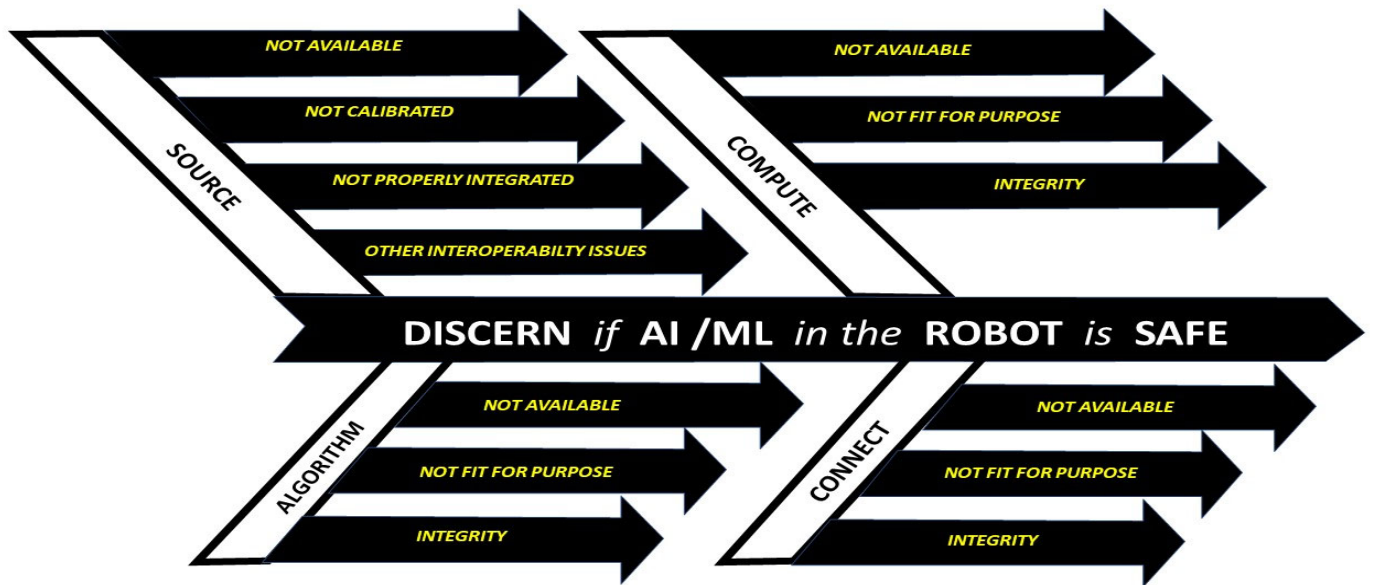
SOURCE

NOT AVAILABLE

NOT CALIBRATED

NOT PROPERLY INTEGRATED

OTHER INTEROPERABILTY ISSUES

COMPUTE

NOT AVAILABLE

NOT FIT FOR PURPOSE

INTEGRITY

DISCERN *if* AI /ML *in the* ROBOT *is* SAFE

ALGORITHM

NOT AVAILABLE

NOT FIT FOR PURPOSE

INTEGRITY

CONNECT

NOT AVAILABLE

NOT FIT FOR PURPOSE

INTEGRITY